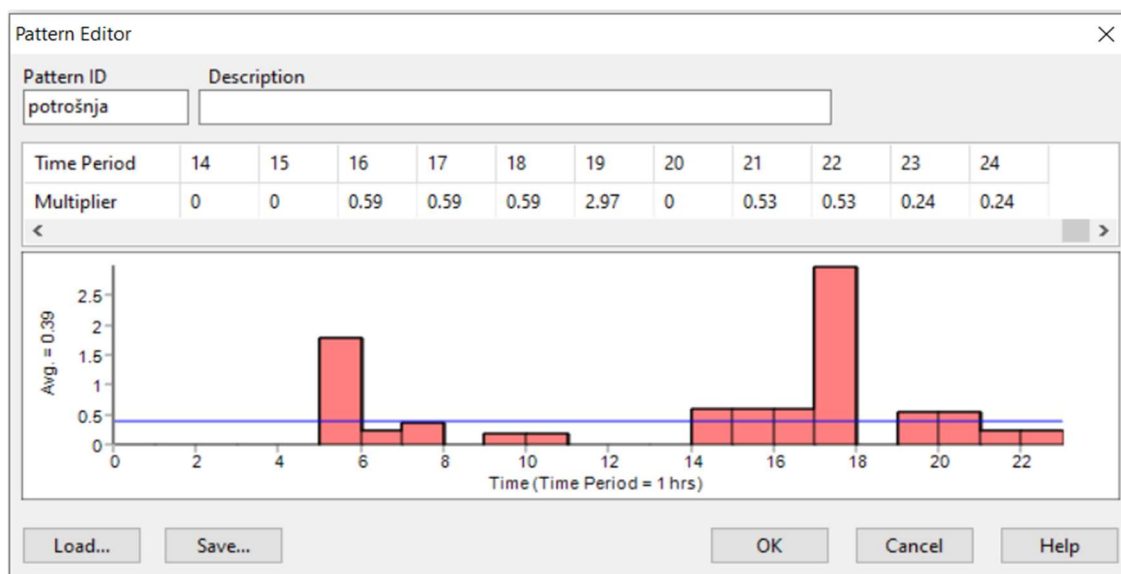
Pattern Editor

Pattern ID
potrošnja

Description

| Time Period | 14 | 15 | 16 | 17 | 18 | 19 | 20 | 21 | 22 | 23 | 24 |
|---|---|---|---|---|---|---|---|---|---|---|---|
| Multiplier | 0 | 0 | 0.59 | 0.59 | 0.59 | 2.97 | 0 | 0.53 | 0.53 | 0.24 | 0.24 |

Avg. = 0.39

2.5
2
1.5
1
0.5
0
0 2 4 6 8 10 12 14 16 18 20 22
Time (Time Period = 1 hrs)

Load... Save... OK Cancel Help